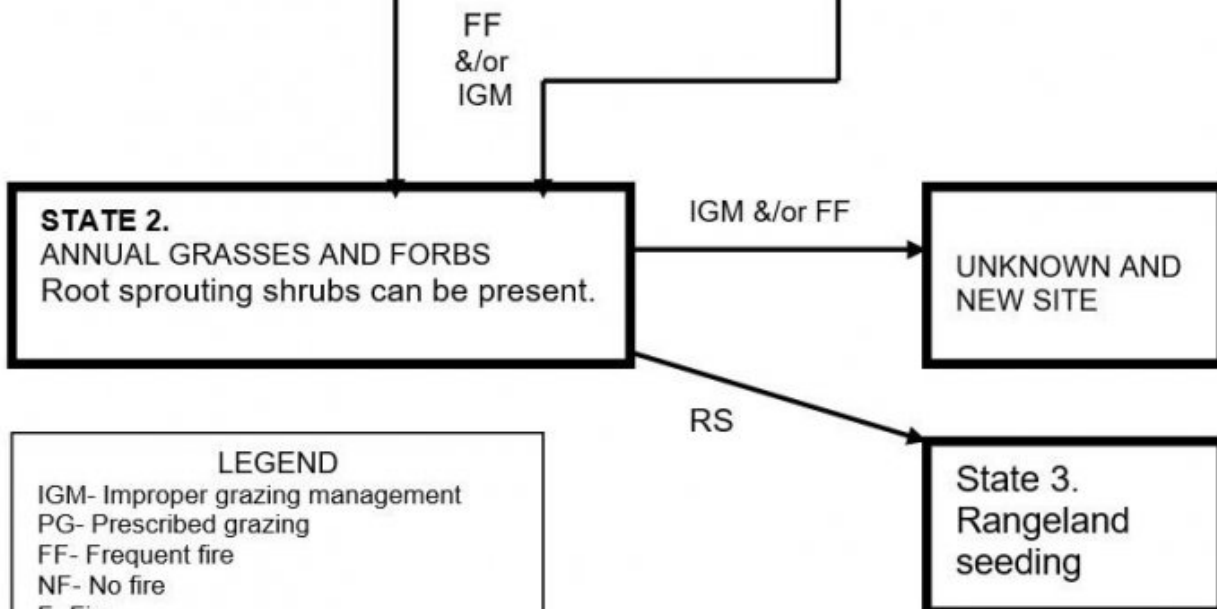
FF
&/or
IGM

STATE 2.
ANNUAL GRASSES AND FORBS
Root sprouting shrubs can be present.

IGM &/or FF

UNKNOWN AND NEW SITE

RS

State 3.
Rangeland seeding

LEGEND
IGM- Improper grazing management
PG- Prescribed grazing
FF- Frequent fire
NF- No fire
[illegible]